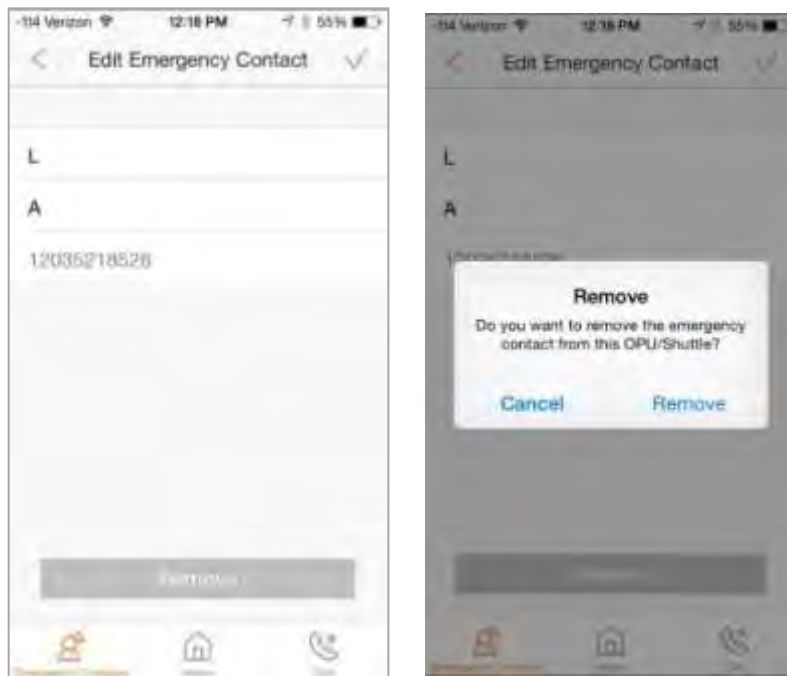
-114 Verizon 12:18 PM 55%

Edit Emergency Contact

L

A

12035218526

Remove

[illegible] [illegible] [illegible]

-114 Verizon 12:18 PM 55%

Edit Emergency Contact

L

A

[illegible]

Remove

Do you want to remove the emergency contact from this OPU/Shuttle?

Cancel Remove

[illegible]

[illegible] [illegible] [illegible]